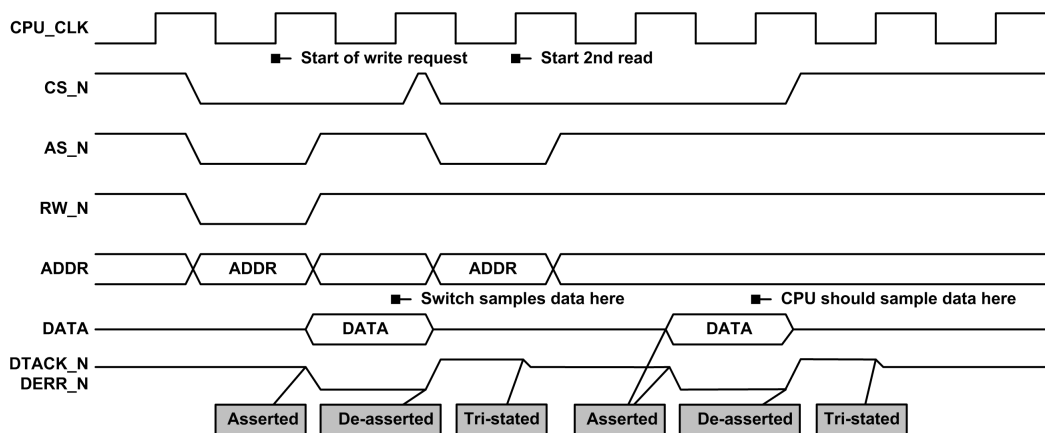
CPU_CLK

Start of write request

Start 2nd read

CS_N

AS_N

RW_N

ADDR

ADDR

ADDR

Switch samples data here

CPU should sample data here

DATA

DATA

DATA

DTACK_N
DERR_N

Asserted

De-asserted

Tri-stated

Asserted

De-asserted

Tri-stated